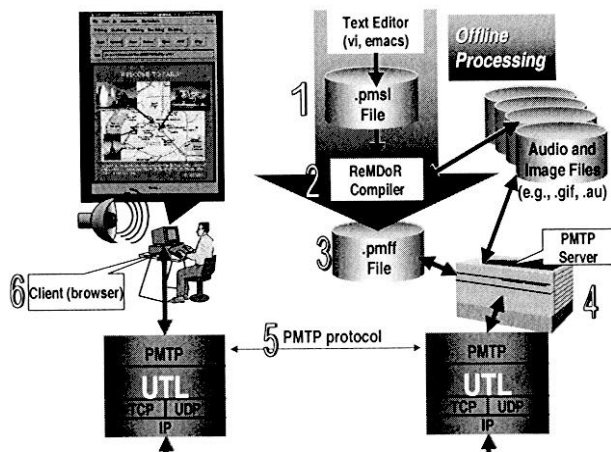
Text Editor (vi, emacs)

Offline Processing

1

.pmsl File

2

ReMDoR Compiler

Audio and Image Files (e.g., .gif, .au)

3

.pmff File

PMTP Server

4

6 Client (browser)

5 PMTP protocol

PMTP
UTL
TCP | UDP
IP

PMTP
UTL
TCP | UDP
IP